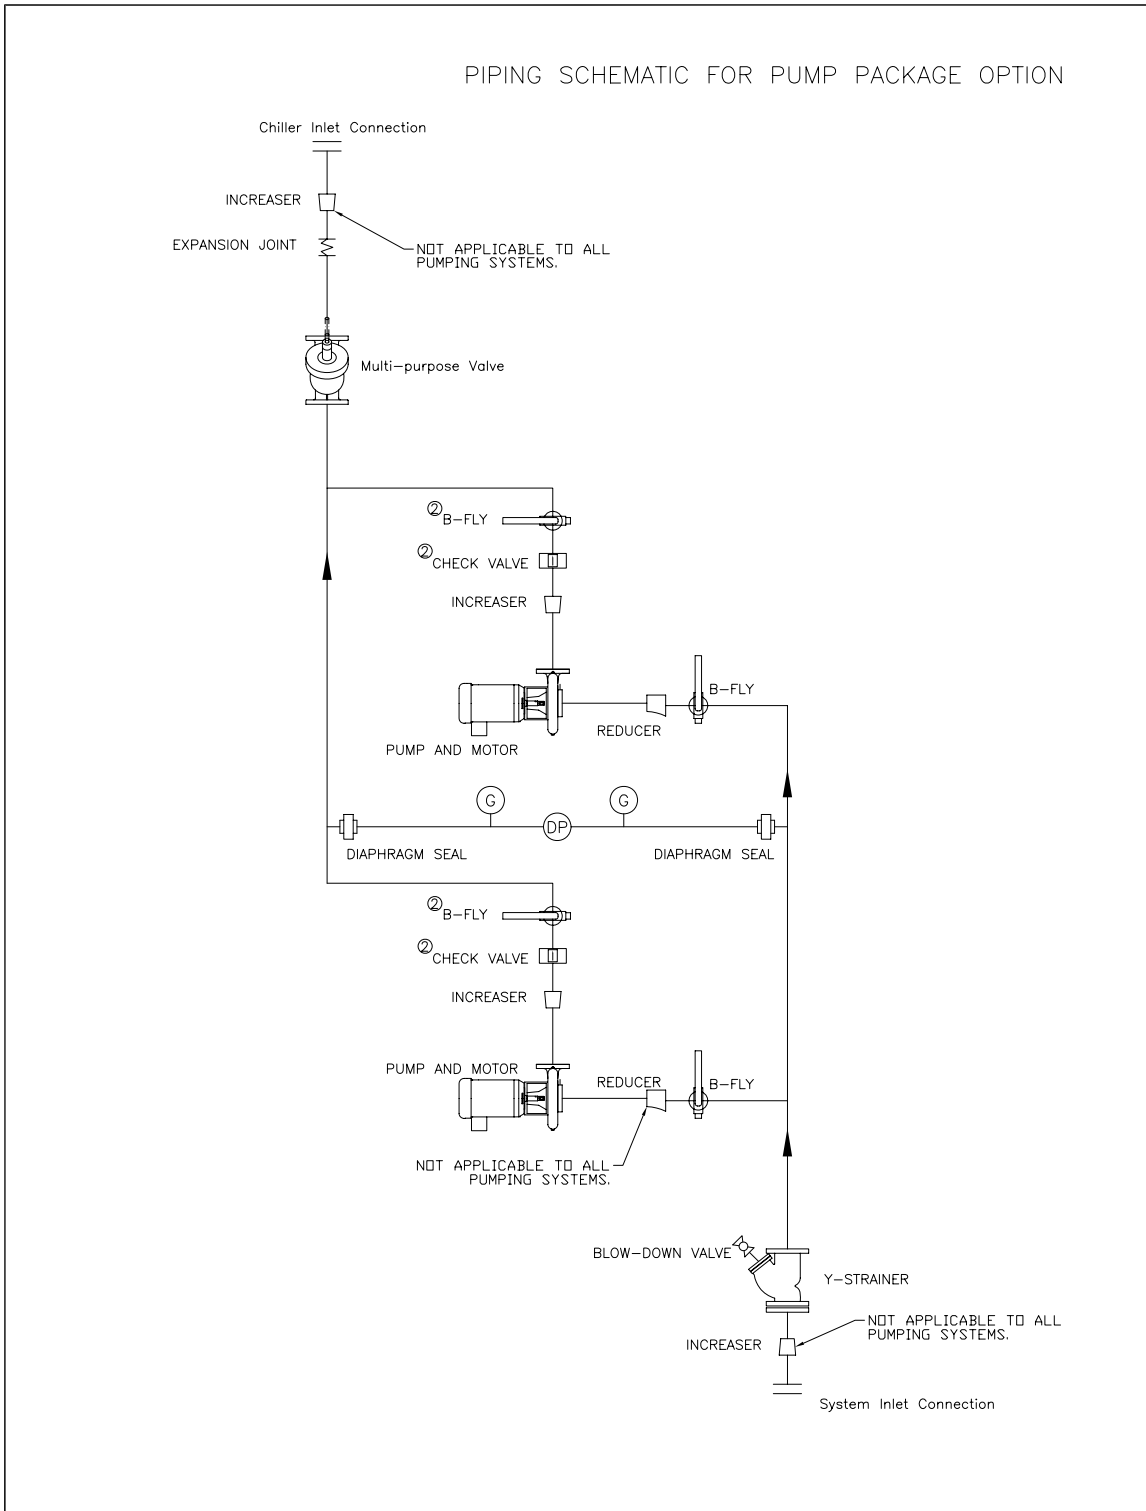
PIPING SCHEMATIC FOR PUMP PACKAGE OPTION

Chiller Inlet Connection

INCREASER

EXPANSION JOINT

NOT APPLICABLE TO ALL PUMPING SYSTEMS.

Multi–purpose Valve

② B–FLY

② CHECK VALVE

INCREASER

B–FLY

REDUCER

PUMP AND MOTOR

G

DP

G

DIAPHRAGM SEAL

DIAPHRAGM SEAL

② B–FLY

② CHECK VALVE

INCREASER

PUMP AND MOTOR

REDUCER

B–FLY

NOT APPLICABLE TO ALL PUMPING SYSTEMS.

BLOW–DOWN VALVE

Y–STRAINER

NOT APPLICABLE TO ALL PUMPING SYSTEMS.

INCREASER

System Inlet Connection